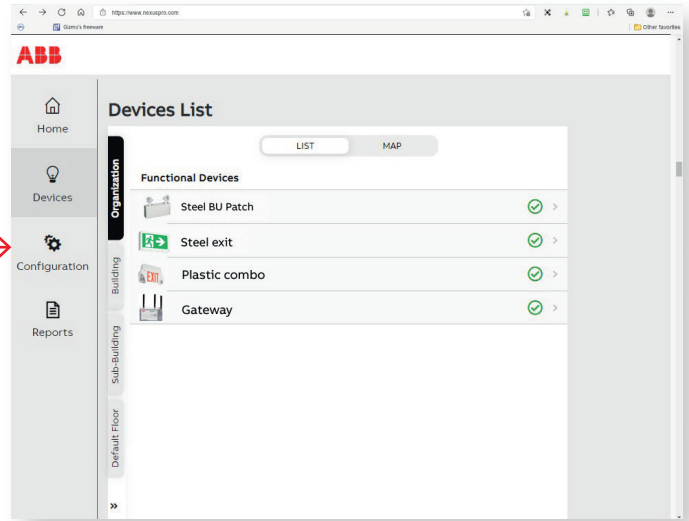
https://www.noxuspro.com

Gizmo's freeware

Other favorites

ABB

Home

Devices

Configuration

Reports

Devices List

LIST

MAP

Organization

Building

Sub-Building

Default Floor

»

Functional Devices

Steel BU Patch

Steel exit

EXIT

Plastic combo

Gateway